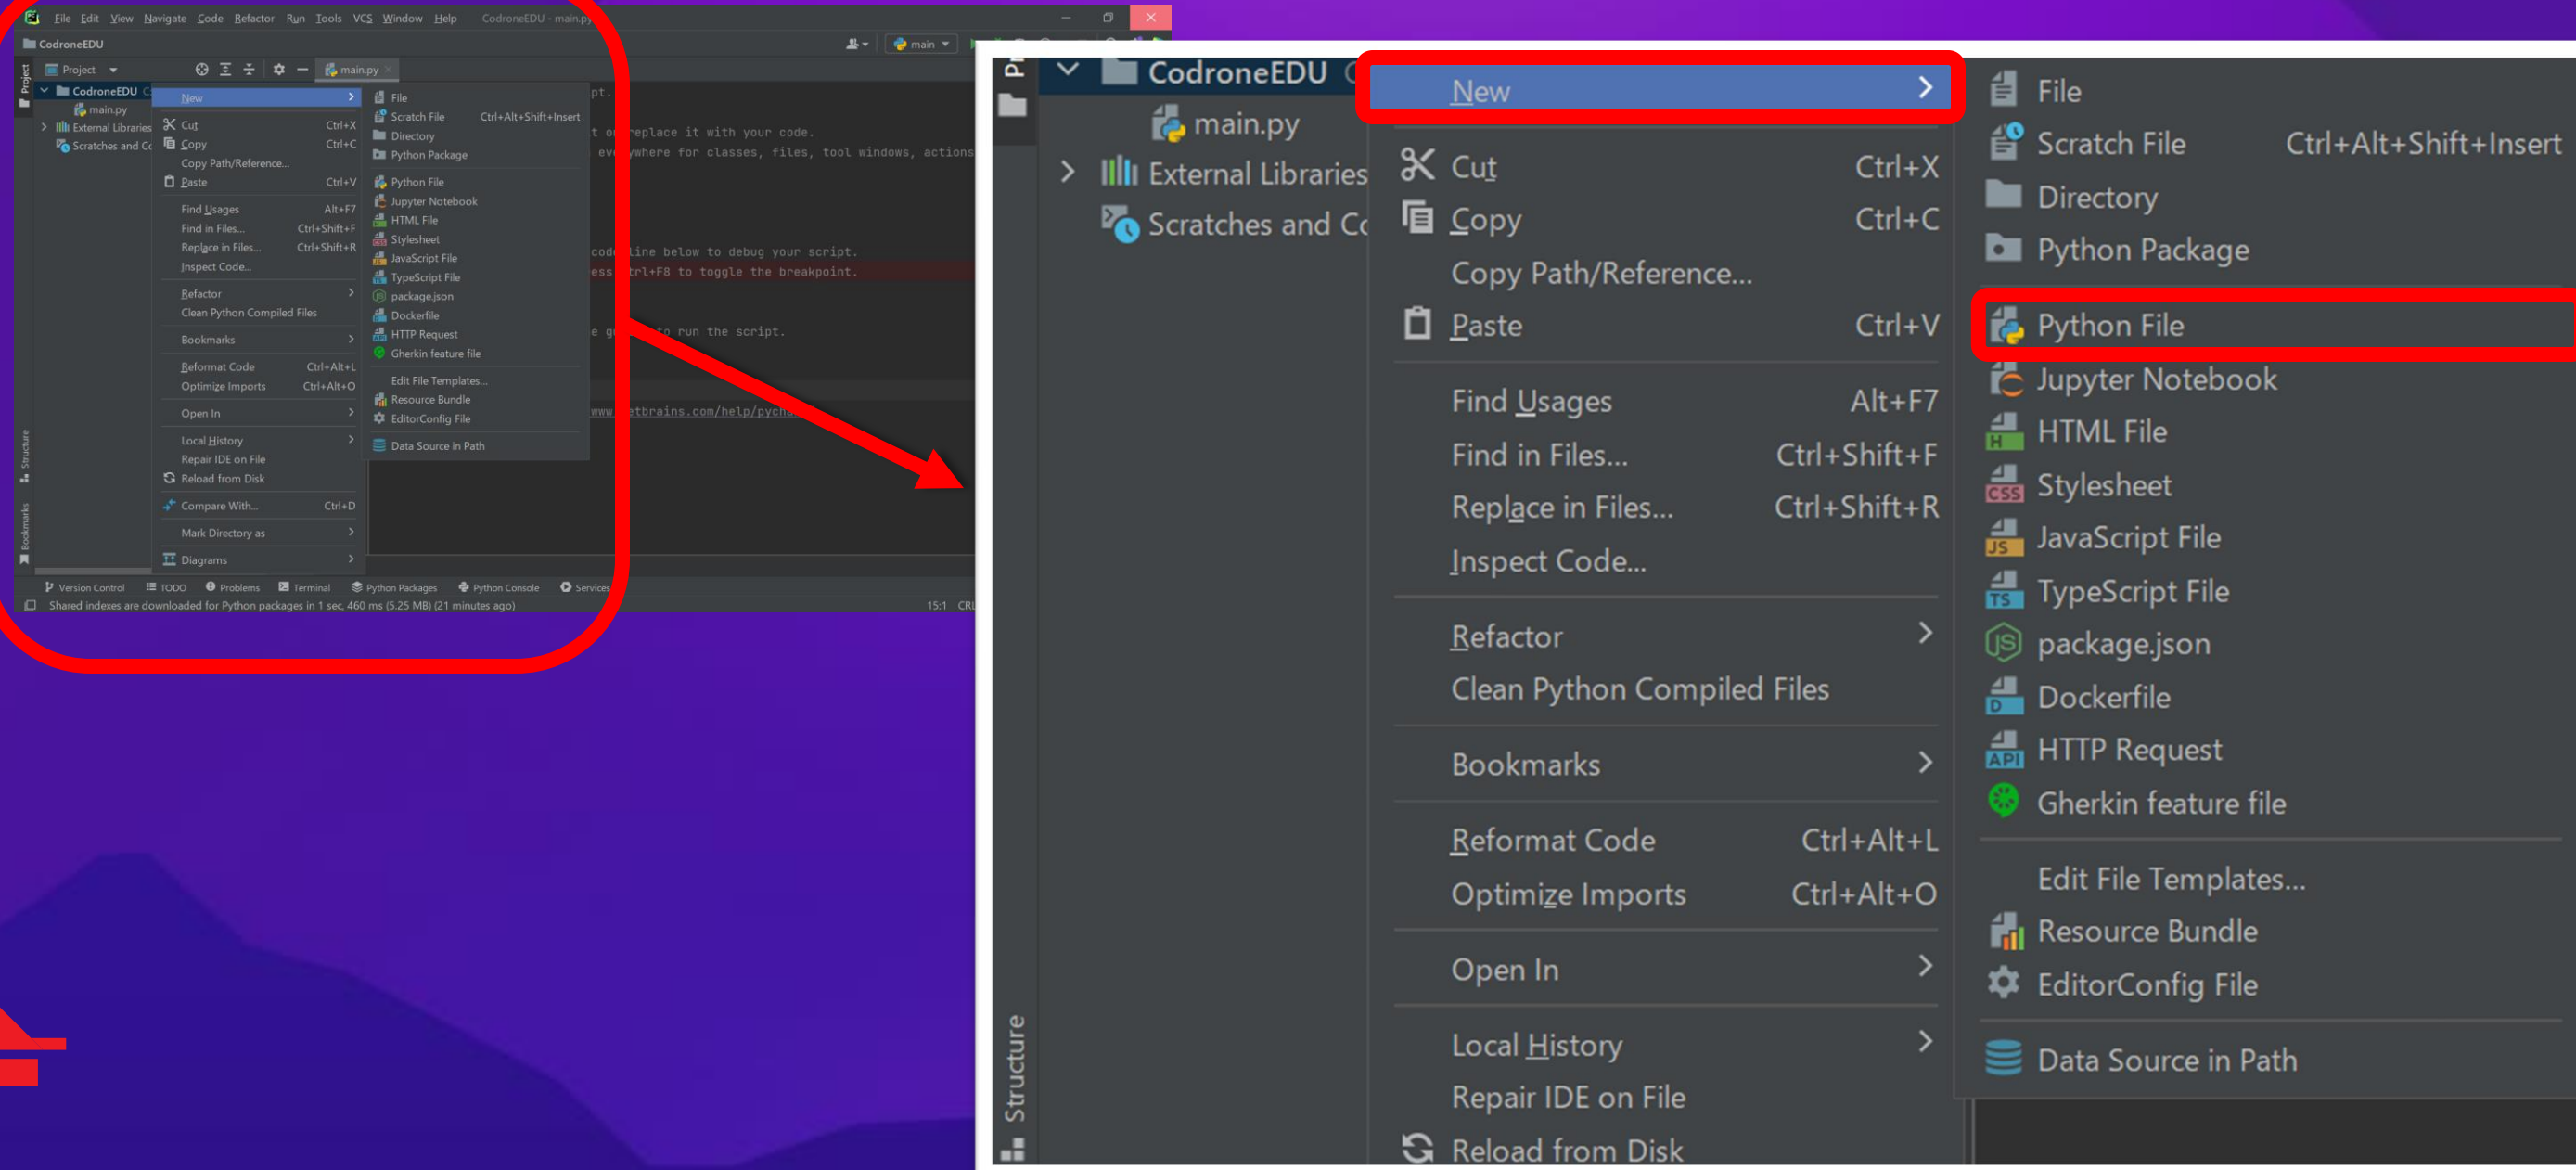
File Edit View Navigate Code Refactor Run Tools VCS Window Help CodroneEDU - main.py

CodroneEDU

main

Project

main.py

CodroneEDU

main.py

External Libraries

Scratches and Co

New

Cut Ctrl+X

Copy Ctrl+C

Copy Path/Reference...

Paste Ctrl+V

Find Usages Alt+F7

Find in Files... Ctrl+Shift+F

Replace in Files... Ctrl+Shift+R

Inspect Code...

Refactor

Clean Python Compiled Files

Bookmarks

Reformat Code Ctrl+Alt+L

Optimize Imports Ctrl+Alt+O

Open In

Local History

Repair IDE on File

Reload from Disk

Compare With... Ctrl+D

Mark Directory as

Diagrams

File

Scratch File Ctrl+Alt+Shift+Insert

Directory

Python Package

Python File

Jupyter Notebook

HTML File

Stylesheet

JavaScript File

TypeScript File

package.json

Dockerfile

HTTP Request

Gherkin feature file

Edit File Templates...

Resource Bundle

EditorConfig File

Data Source in Path

pt.

t or replace it with your code.

everywhere for classes, files, tool windows, actions

code line below to debug your script.

ess Ctrl+F8 to toggle the breakpoint.

e g to run the script.

www.jetbrains.com/help/pycha

Structure

Bookmarks

Version Control TODO Problems Terminal Python Packages Python Console Services

Shared indexes are downloaded for Python packages in 1 sec, 460 ms (5.25 MB) (21 minutes ago)

15:1 CRL

Pr

CodroneEDU

main.py

External Libraries

Scratches and Co

New

Cut Ctrl+X

Copy Ctrl+C

Copy Path/Reference...

Paste Ctrl+V

Find Usages Alt+F7

Find in Files... Ctrl+Shift+F

Replace in Files... Ctrl+Shift+R

Inspect Code...

Refactor

Clean Python Compiled Files

Bookmarks

Reformat Code Ctrl+Alt+L

Optimize Imports Ctrl+Alt+O

Open In

Local History

Repair IDE on File

Reload from Disk

File

Scratch File Ctrl+Alt+Shift+Insert

Directory

Python Package

Python File

Jupyter Notebook

HTML File

Stylesheet

JavaScript File

TypeScript File

package.json

Dockerfile

HTTP Request

Gherkin feature file

Edit File Templates...

Resource Bundle

EditorConfig File

Data Source in Path

Structure